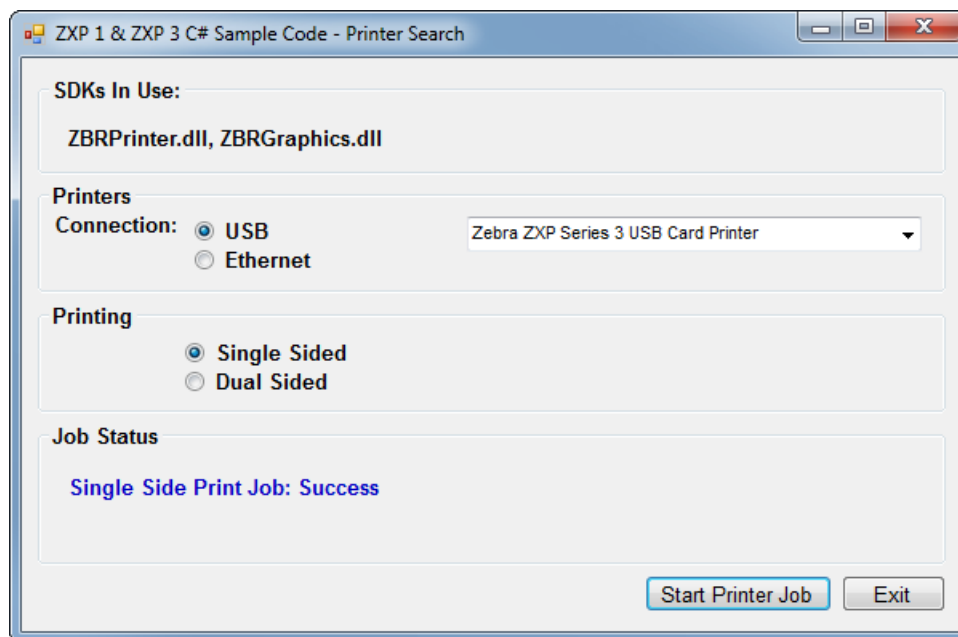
ZXP 1 & ZXP 3 C# Sample Code - Printer Search

SDKs In Use:

ZBRPrinter.dll, ZBRGraphics.dll

Printers

Connection: USB

Ethernet

Zebra ZXP Series 3 USB Card Printer

Printing

Single Sided

Dual Sided

Job Status

Single Side Print Job: Success

Start Printer Job

Exit